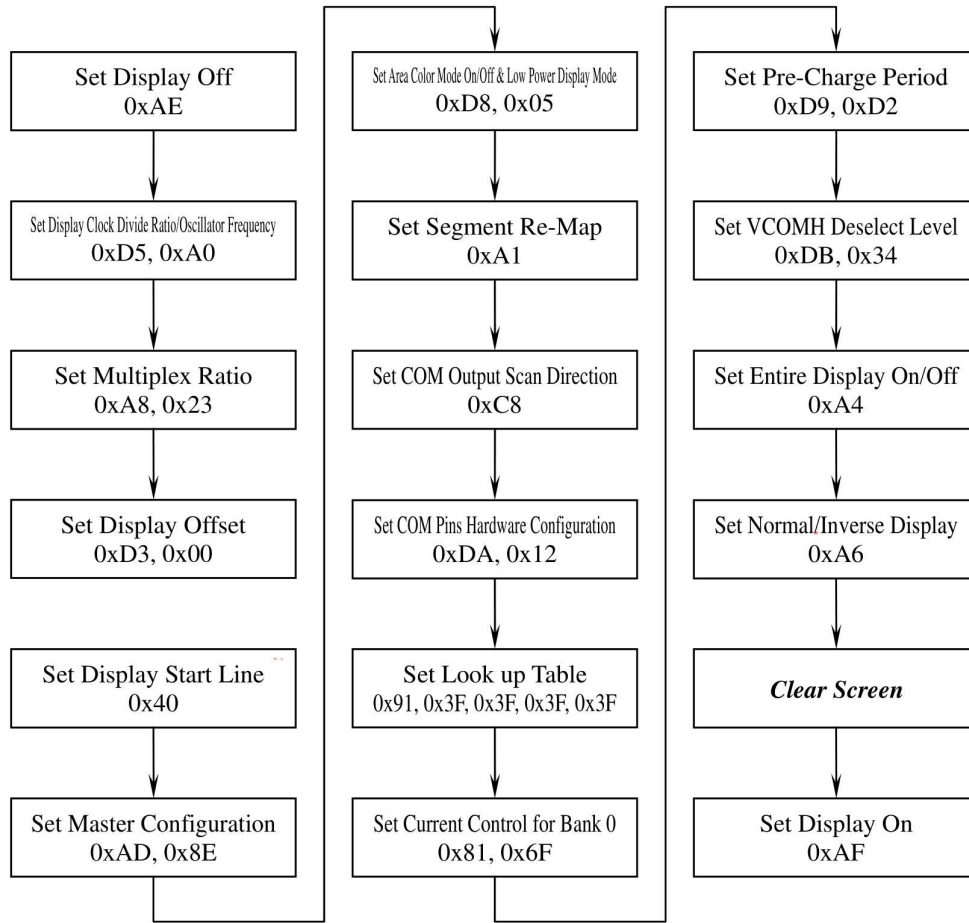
Set Display Off
0xAE

Set Display Clock Divide Ratio/Oscillator Frequency
0xD5, 0xA0

Set Multiplex Ratio
0xA8, 0x23

Set Display Offset
0xD3, 0x00

Set Display Start Line
0x40

Set Master Configuration
0xAD, 0x8E

Set Area Color Mode On/Off & Low Power Display Mode
0xD8, 0x05

Set Segment Re-Map
0xA1

Set COM Output Scan Direction
0xC8

Set COM Pins Hardware Configuration
0xDA, 0x12

Set Look up Table
0x91, 0x3F, 0x3F, 0x3F, 0x3F

Set Current Control for Bank 0
0x81, 0x6F

Set Pre-Charge Period
0xD9, 0xD2

Set VCOMH Deselect Level
0xDB, 0x34

Set Entire Display On/Off
0xA4

Set Normal/Inverse Display
0xA6

Clear Screen

Set Display On
0xAF